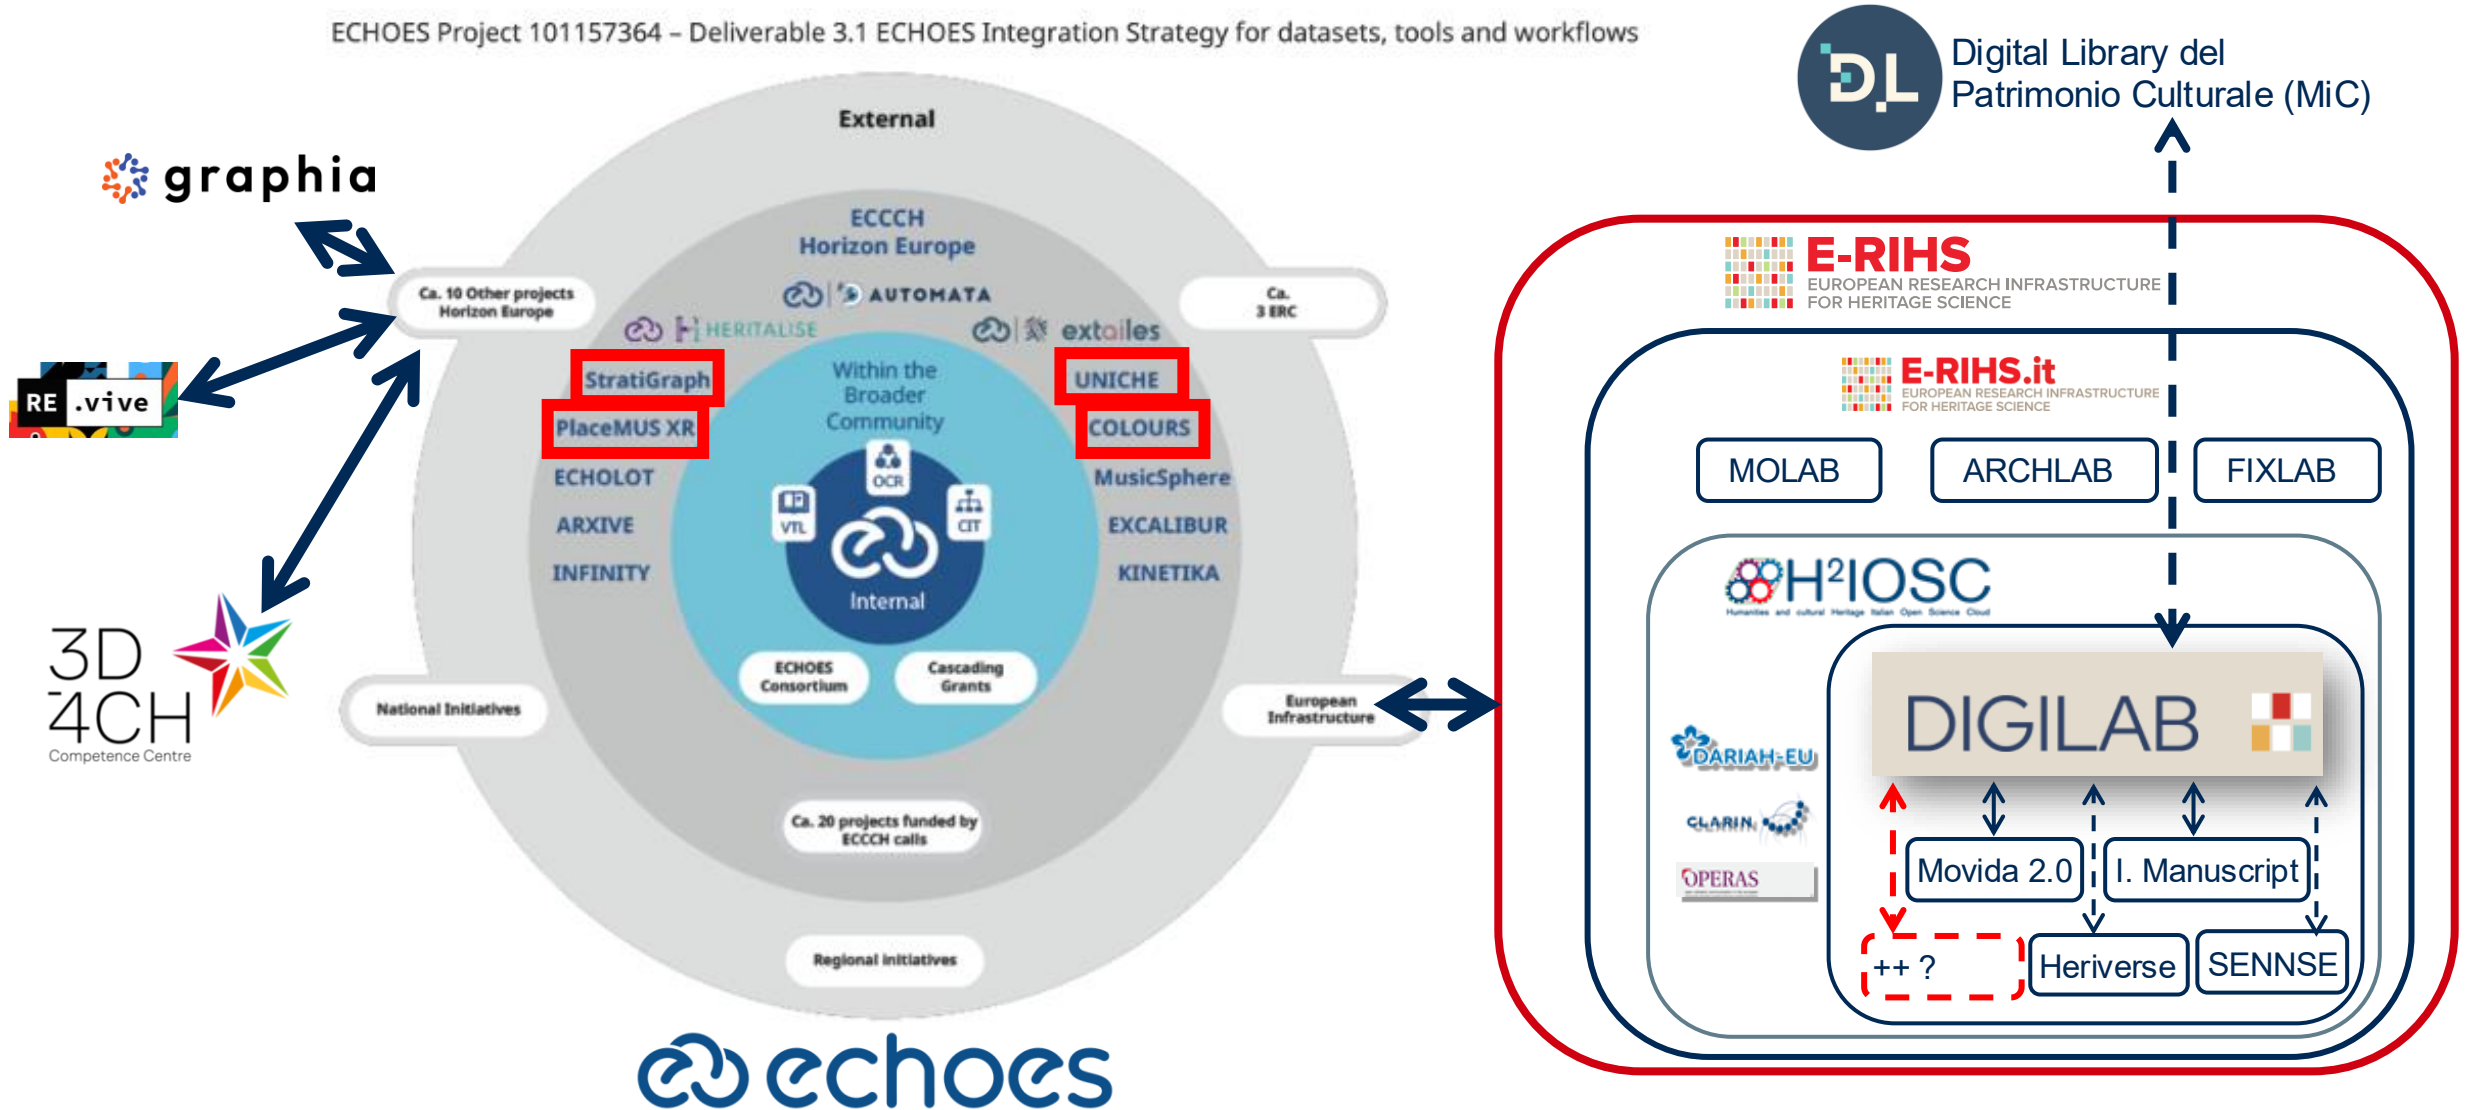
ECHOES Project 101157364 – Deliverable 3.1 ECHOES Integration Strategy for datasets, tools and workflows

Digital Library del Patrimonio Culturale (MiC)

graphia

RE .vive

3D 4CH Competence Centre

External

ECCCH Horizon Europe

AUTOMATA

HERITALISE

extailes

Ca. 10 Other projects Horizon Europe

Ca. 3 ERC

StratiGraph

PlaceMUS XR

ECHOLOT

ARXIVE

INFINITY

UNICHE

COLOURS

MusicSphere

EXCALIBUR

KINETIKA

Within the Broader Community

OCR

VTL

CIT

Internal

ECHOES Consortium

Cascading Grants

National Initiatives

European Infrastructure

Ca. 20 projects funded by ECCCH calls

Regional initiatives

echoes

E-RIHS EUROPEAN RESEARCH INFRASTRUCTURE FOR HERITAGE SCIENCE

E-RIHS.it EUROPEAN RESEARCH INFRASTRUCTURE FOR HERITAGE SCIENCE

MOLAB

ARCHLAB

FIXLAB

H$^2$IOSC

Humanities and cultural Heritage Italian Open Science Cloud

DARIAH-EU

CLARIN

OPERAS

DIGILAB

Movida 2.0

I. Manuscript

++ ?

Heriverse

SENNSE